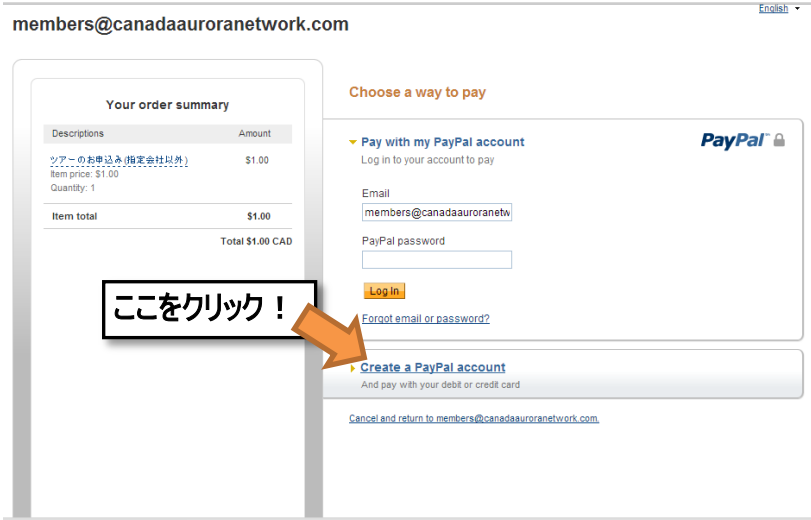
English

members@canadaauroranetwork.com

Your order summary

| Descriptions | Amount |
|---|---|
| ツアーのお申込み(指定会社以外) Item price: $1.00 Quantity: 1 | $1.00 |
| Item total | $1.00 |

Total $1.00 CAD

ここをクリック！

Choose a way to pay

Pay with my PayPal account
Log in to your account to pay

PayPal

Email
members@canadaauroranetw

PayPal password

Log In

Forgot email or password?

Create a PayPal account
And pay with your debit or credit card

Cancel and return to members@canadaauroranetwork.com.